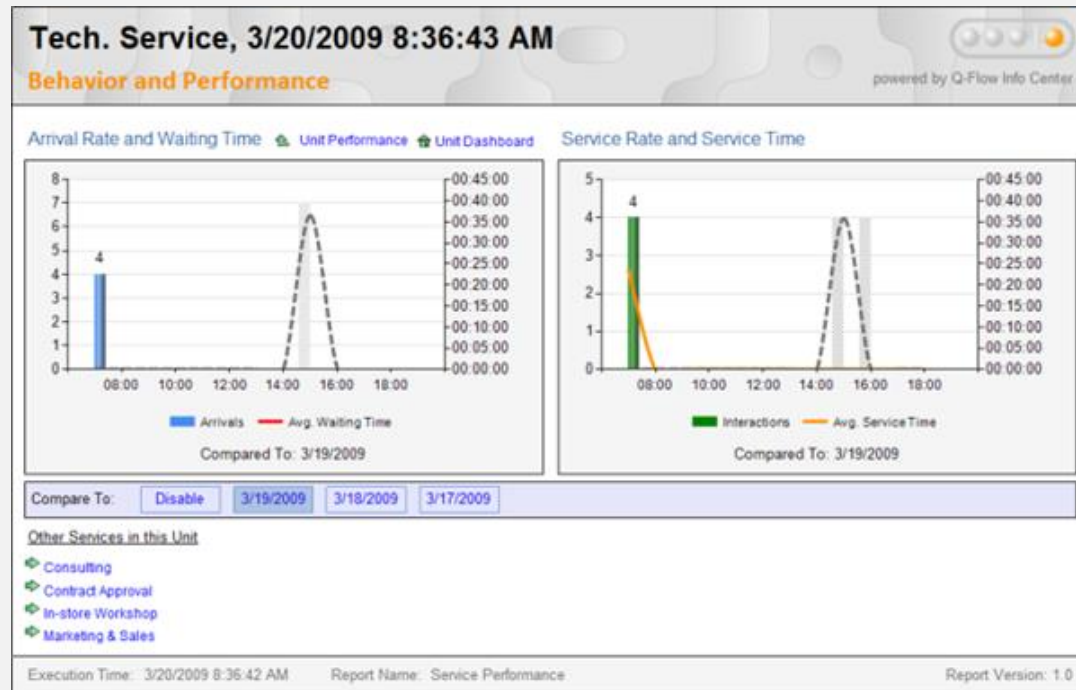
Tech. Service, 3/20/2009 8:36:43 AM

Behavior and Performance

powered by Q-Flow Info Center

Arrival Rate and Waiting Time  Unit Performance  Unit Dashboard

8
7
6
5
4
3
2
1
0

4

00:45:00
00:40:00
00:35:00
00:30:00
00:25:00
00:20:00
00:15:00
00:10:00
00:05:00
00:00:00

08:00 10:00 12:00 14:00 16:00 18:00

Arrivals  Avg. Waiting Time

Compared To: 3/19/2009

Service Rate and Service Time

5
4
3
2
1
0

4

00:45:00
00:40:00
00:35:00
00:30:00
00:25:00
00:20:00
00:15:00
00:10:00
00:05:00
00:00:00

08:00 10:00 12:00 14:00 16:00 18:00

Interactions  Avg. Service Time

Compared To: 3/19/2009

Compare To: Disable 3/19/2009 3/18/2009 3/17/2009

Other Services in this Unit

Consulting
Contract Approval
In-store Workshop
Marketing & Sales

Execution Time: 3/20/2009 8:36:42 AM  Report Name: Service Performance  Report Version: 1.0